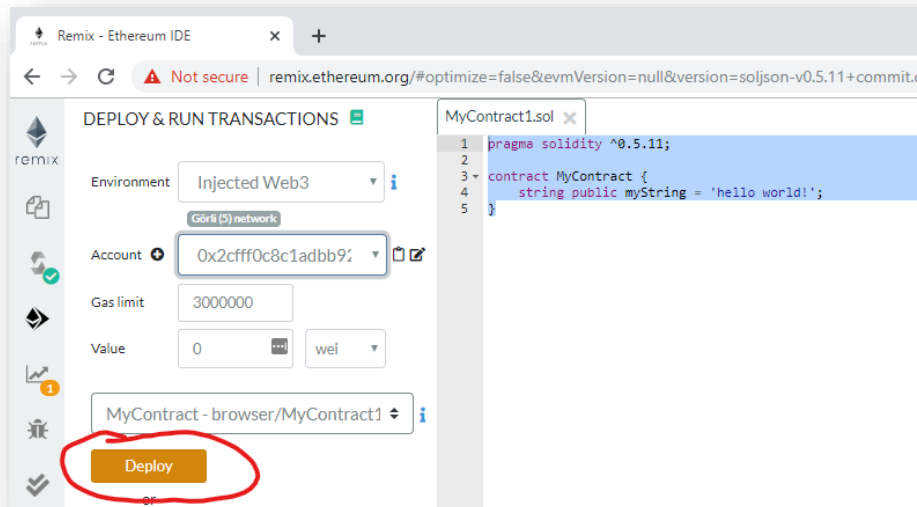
Remix - Ethereum IDE

Not secure | remix.ethereum.org/#optimize=false&evmVersion=null&version=soljson-v0.5.11+commit.c

remix

DEPLOY & RUN TRANSACTIONS

Environment Injected Web3

Görli (5) network

Account 0x2cfff0c8c1adbb92

Gas limit 3000000

Value 0 wei

1

MyContract - browser/MyContract1

Deploy

or

MyContract1.sol

1 pragma solidity ^0.5.11;
2
3 contract MyContract {
4 string public myString = 'hello world!';
5 }